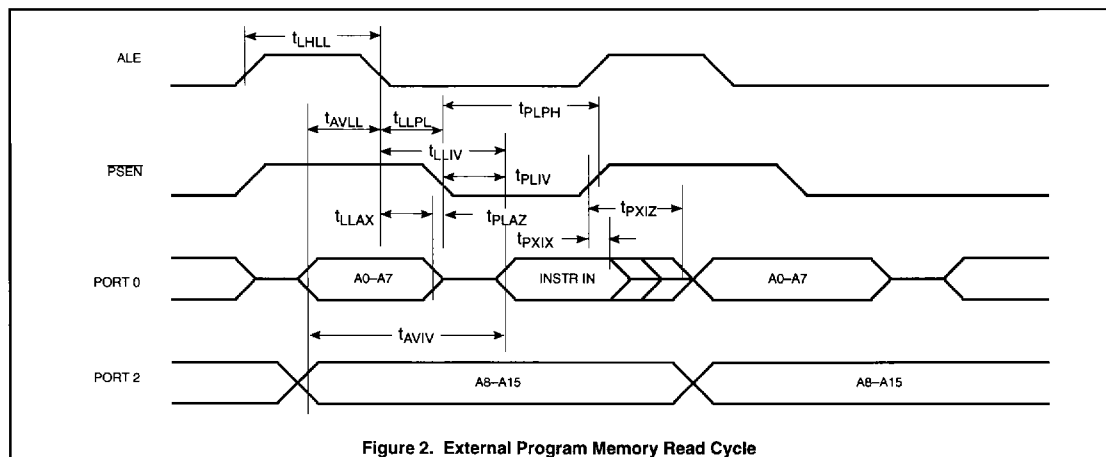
$t_{LHLL}$

ALE

$t_{AVLL}$ $t_{LLPL}$ $t_{PLPH}$

$t_{LLIV}$

$\overline{PSEN}$

$t_{PLIV}$

$t_{LLAX}$ $t_{PLAZ}$ $t_{PXIZ}$

$t_{PXIX}$

PORT 0 A0–A7 INSTR IN A0–A7

$t_{AVIV}$

PORT 2 A8–A15 A8–A15

Figure 2. External Program Memory Read Cycle